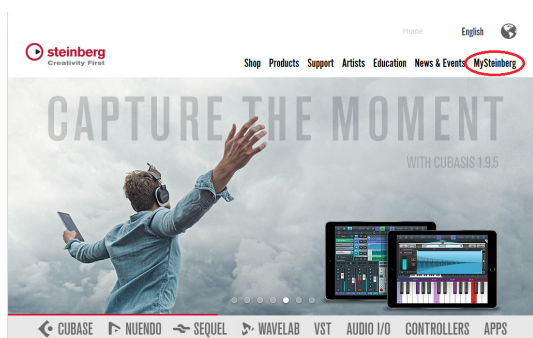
Home English

steinberg
Creativity First

Shop Products Support Artists Education News & Events MySteinberg

CAPTURE THE MOMENT

WITH CUBASIS 1.9.5

CUBASE NUENDO SEQUEL WAVELAB VST AUDIO I/O CONTROLLERS APPS